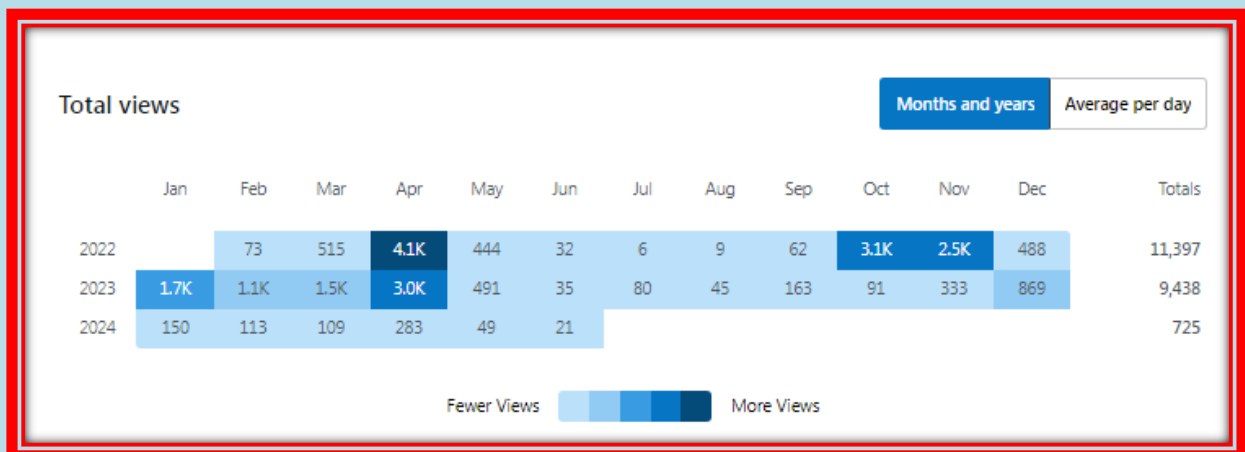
Total views

Months and years | Average per day

| | Jan | Feb | Mar | Apr | May | Jun | Jul | Aug | Sep | Oct | Nov | Dec | Totals |
|---|---|---|---|---|---|---|---|---|---|---|---|---|---|
| 2022 | | 73 | 515 | 4.1K | 444 | 32 | 6 | 9 | 62 | 3.1K | 2.5K | 488 | 11,397 |
| 2023 | 1.7K | 1.1K | 1.5K | 3.0K | 491 | 35 | 80 | 45 | 163 | 91 | 333 | 869 | 9,438 |
| 2024 | 150 | 113 | 109 | 283 | 49 | 21 | | | | | | | 725 |

Fewer Views More Views